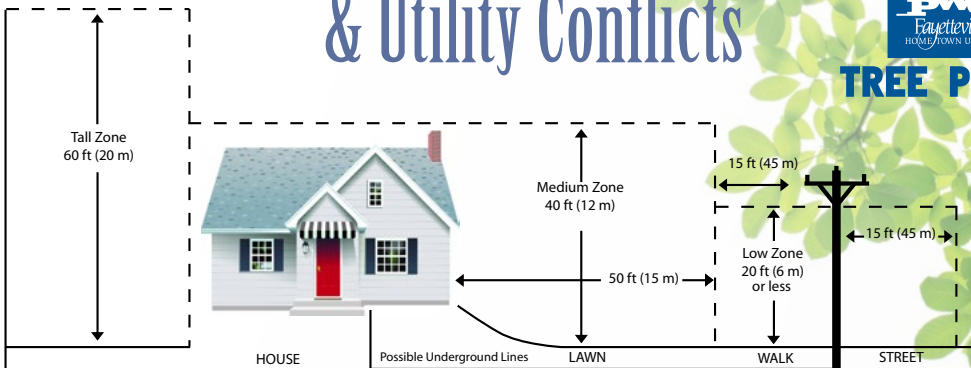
& Utility Conflicts

Fayettevi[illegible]
HOME TOWN U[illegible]

TREE P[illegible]

Tall Zone
60 ft (20 m)

Medium Zone
40 ft (12 m)

15 ft (45 m)

15 ft (45 m)

Low Zone
20 ft (6 m)
or less

50 ft (15 m)

HOUSE

Possible Underground Lines

LAWN

WALK

STREET